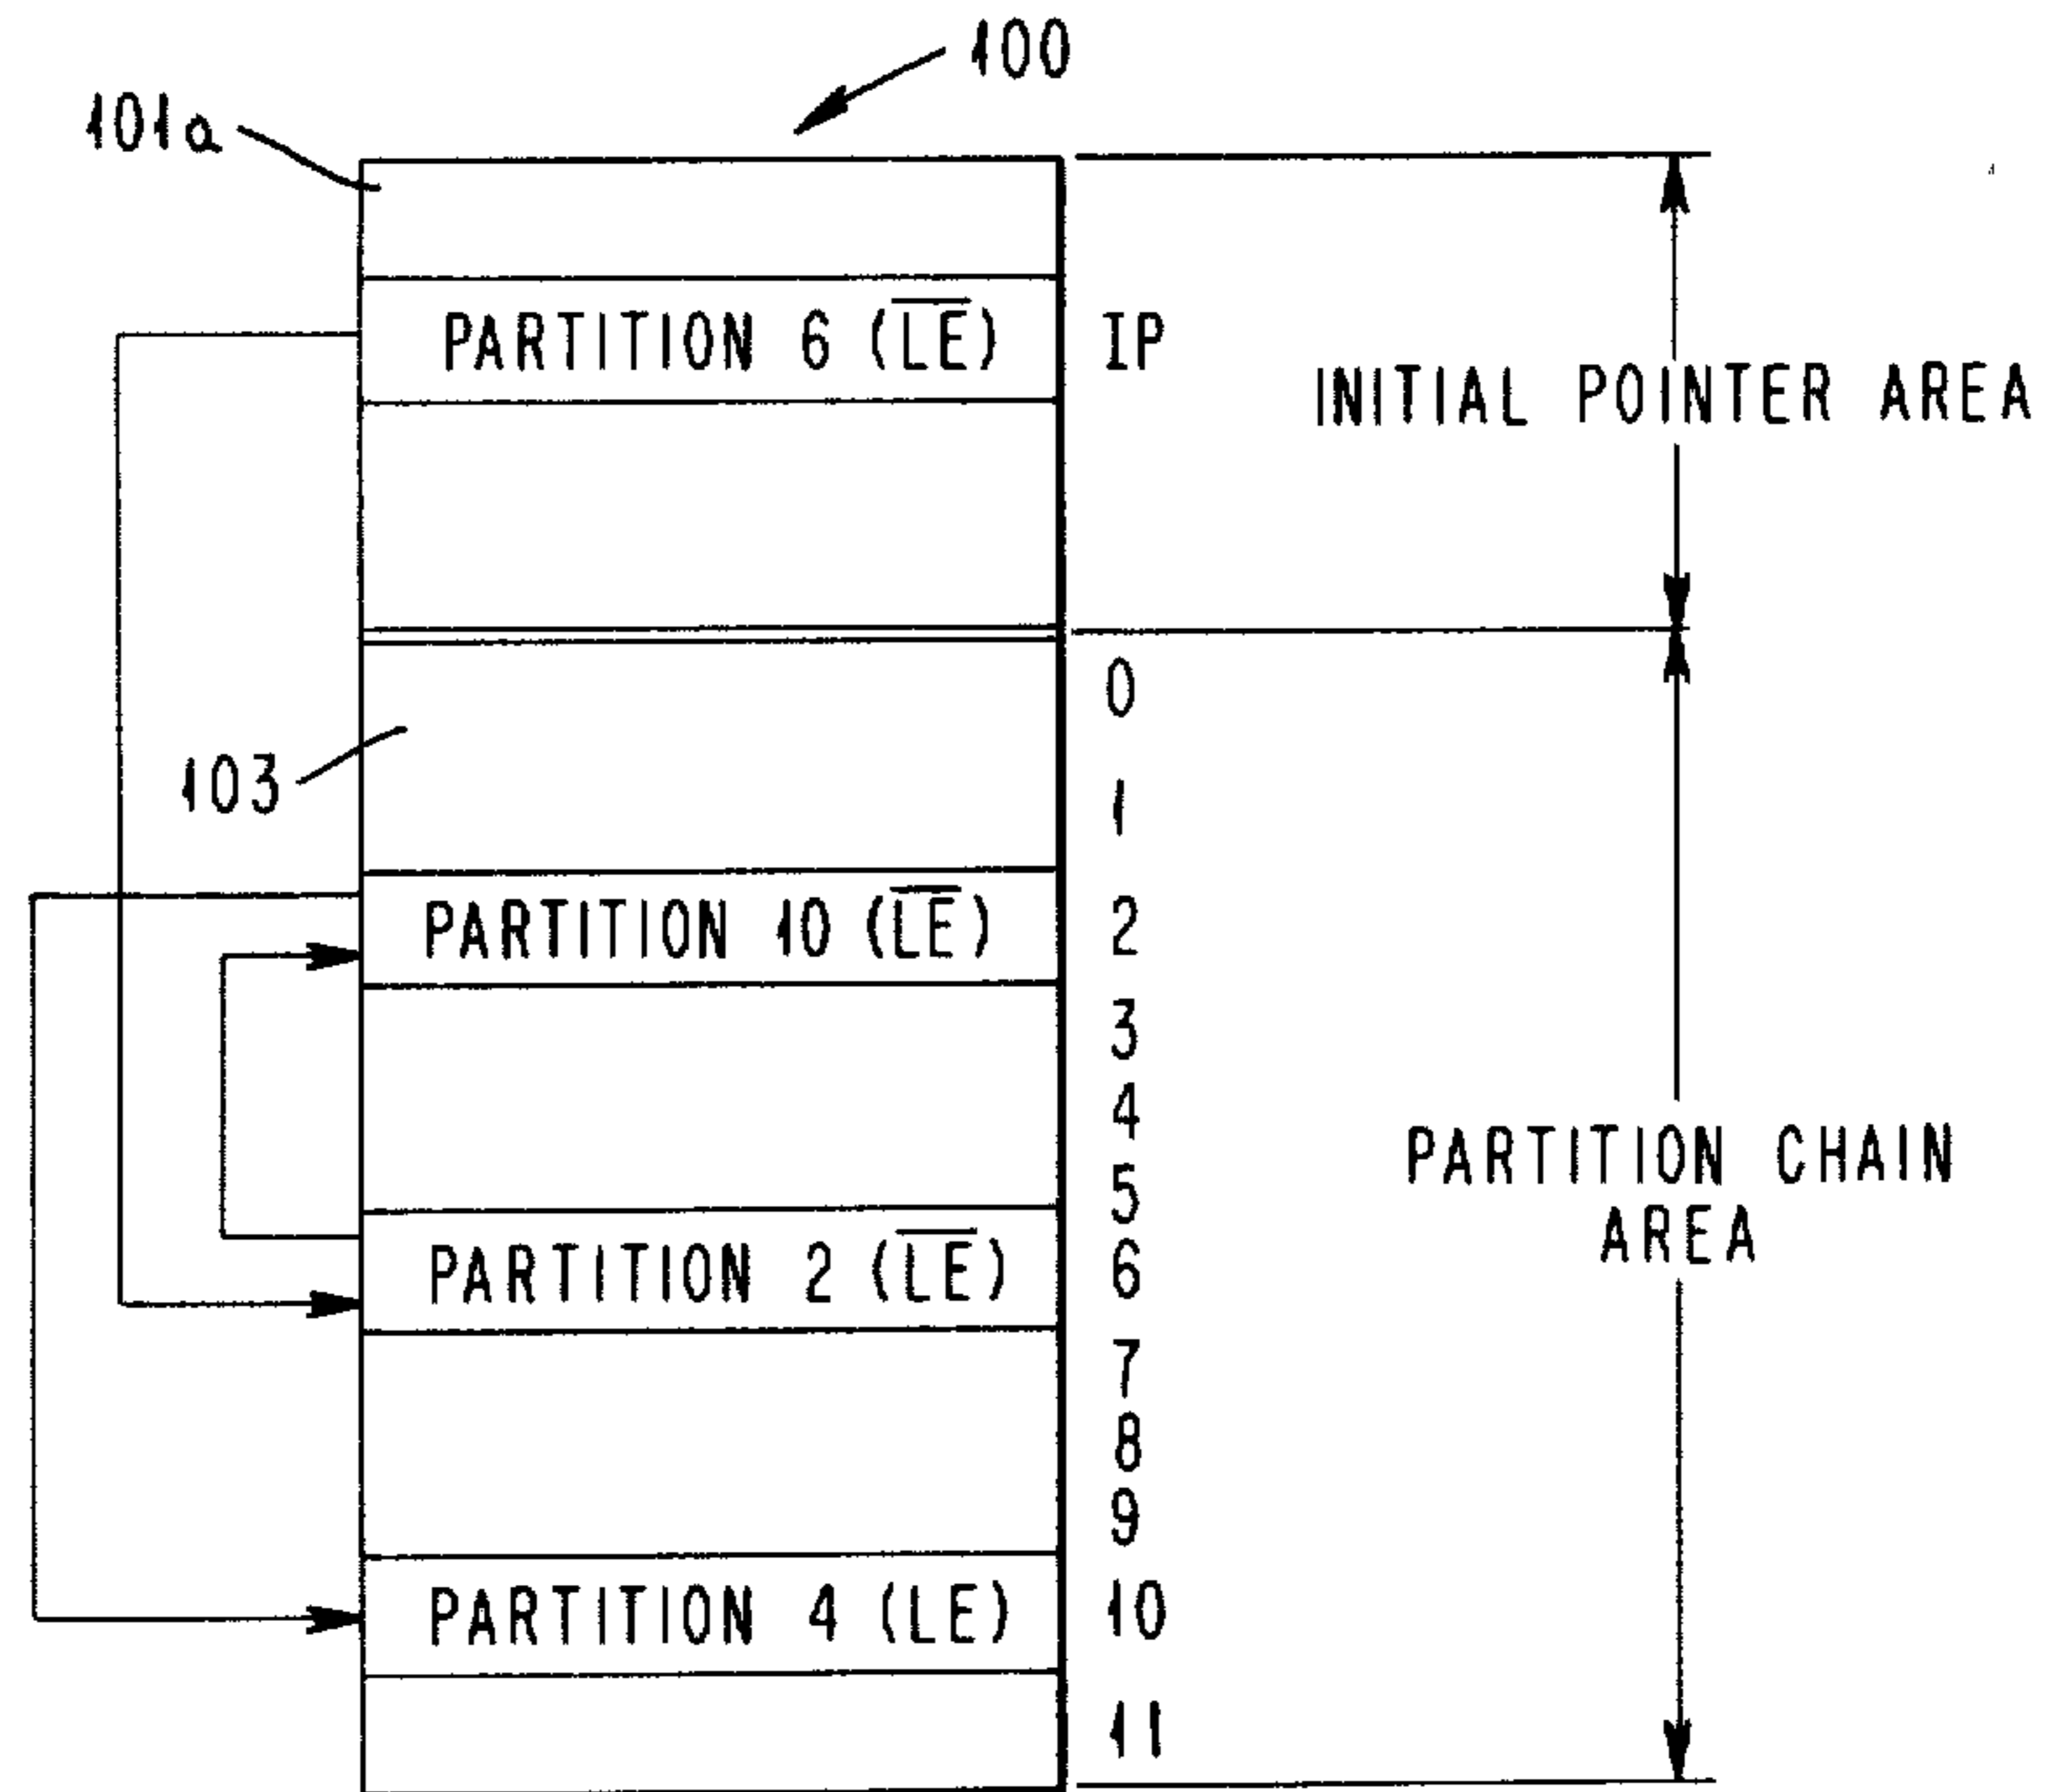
400

401a

PARTITION 6 ($\overline{LE}$)

IP

INITIAL POINTER AREA

0

403

1

PARTITION 10 ($\overline{LE}$)

2

3

4

5

PARTITION CHAIN AREA

PARTITION 2 ($\overline{LE}$)

6

7

8

9

PARTITION 4 (LE)

10

11